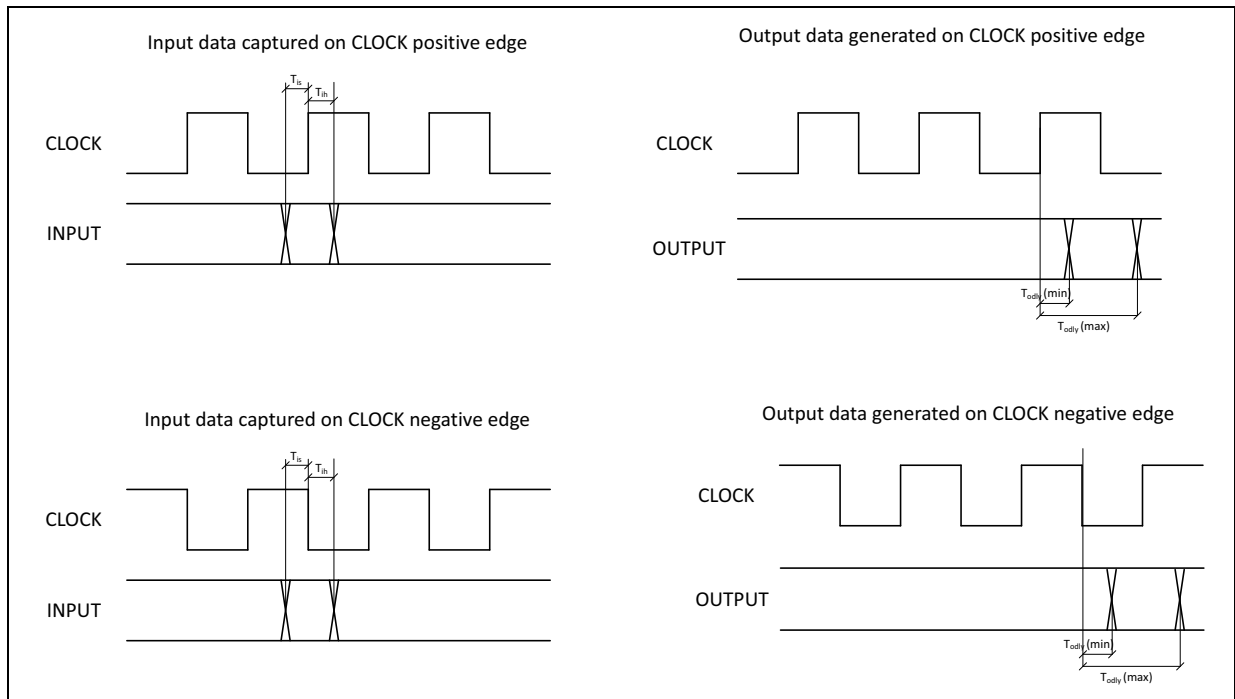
Input data captured on CLOCK positive edge

$T_{is}$

$T_{ih}$

CLOCK

INPUT

Output data generated on CLOCK positive edge

CLOCK

OUTPUT

$T_{odly}$ (min)

$T_{odly}$ (max)

Input data captured on CLOCK negative edge

$T_{is}$

$T_{ih}$

CLOCK

INPUT

Output data generated on CLOCK negative edge

CLOCK

OUTPUT

$T_{odly}$ (min)

$T_{odly}$ (max)